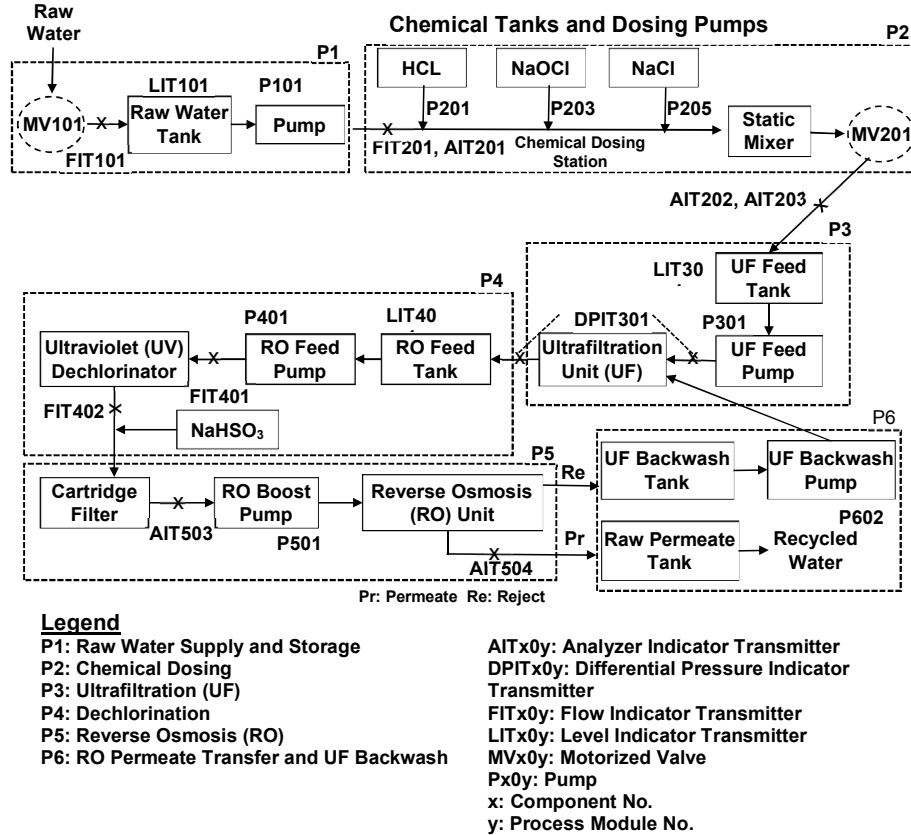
Raw Water

Chemical Tanks and Dosing Pumps

P1

P2

LIT101

P101

MV101

X

Raw Water Tank

Pump

FIT101

HCL

NaOCl

NaCl

P201

P203

P205

X

FIT201, AIT201

Chemical Dosing Station

Static Mixer

MV201

AIT202, AIT203

P3

LIT30

UF Feed Tank

P4

P401

LIT40

DPIT301

P301

Ultraviolet (UV) Dechlorinator

X

RO Feed Pump

RO Feed Tank

X

Ultrafiltration Unit (UF)

X

UF Feed Pump

FIT401

FIT402

X

NaHSO$_3$

P6

P5

Re

UF Backwash Tank

UF Backwash Pump

Cartridge Filter

X

RO Boost Pump

Reverse Osmosis (RO) Unit

AIT503

P501

P602

Pr

X

Raw Permeate Tank

Recycled Water

AIT504

Pr: Permeate Re: Reject

Legend
P1: Raw Water Supply and Storage
P2: Chemical Dosing
P3: Ultrafiltration (UF)
P4: Dechlorination
P5: Reverse Osmosis (RO)
P6: RO Permeate Transfer and UF Backwash

AITx0y: Analyzer Indicator Transmitter
DPITx0y: Differential Pressure Indicator Transmitter
FITx0y: Flow Indicator Transmitter
LITx0y: Level Indicator Transmitter
MVx0y: Motorized Valve
Px0y: Pump
x: Component No.
y: Process Module No.